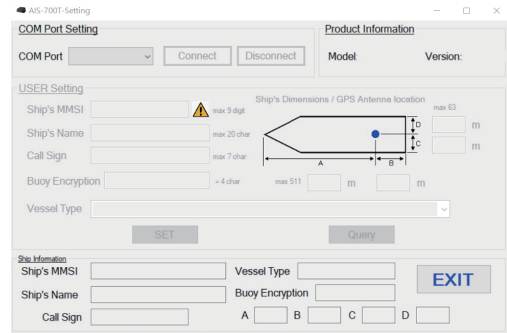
AIS-700T-Setting

COM Port Setting

COM Port

Connect

Disconnect

Product Information

Model:

Version:

USER Setting

Ship's MMSI

max 9 digit

Ship's Name

max 20 char

Call Sign

max 7 char

Buoy Encryption

= 4 char

Ship's Dimensions / GPS Antenna location

max 63

D

C

m

m

A

B

max 511

m

m

Vessel Type

SET

Query

Ship Information

Ship's MMSI

Vessel Type

EXIT

Ship's Name

Buoy Encryption

Call Sign

A

B

C

D